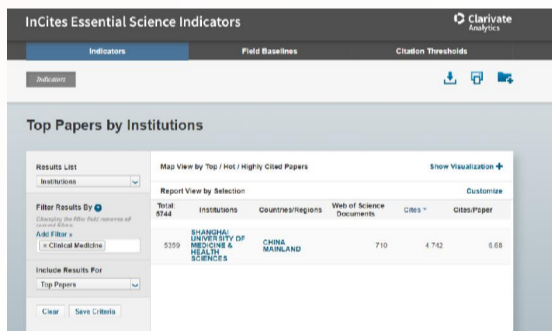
InCites Essential Science Indicators

Clarivate Analytics

Indicators

Field Baselines

Citation Thresholds

Indicators

Top Papers by Institutions

Results List

Institutions

Filter Results By

Changing the filter field removes all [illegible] filters.

Add Filter

× Clinical Medicine

Include Results For

Top Papers

Clear

Save Criteria

Map View by Top / Hot / Highly Cited Papers

Show Visualization +

Report View by Selection

Customize

| Total: 5744 | Institutions | Countries/Regions | Web of Science Documents | Cites | Cites/Paper |
|---|---|---|---|---|---|
| 5359 | SHANGHAI UNIVERSITY OF MEDICINE & HEALTH SCIENCES | CHINA MAINLAND | 710 | 4,742 | 6.68 |